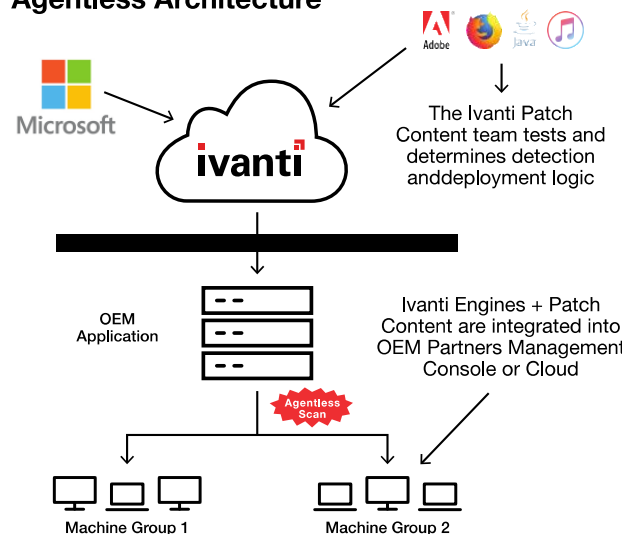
Agentless Architecture

Adobe

Java

Microsoft

ivanti

The Ivanti Patch Content team tests and determines detection anddeployment logic

OEM Application

Ivanti Engines + Patch Content are integrated into OEM Partners Management Console or Cloud

Agentless Scan

Machine Group 1

Machine Group 2